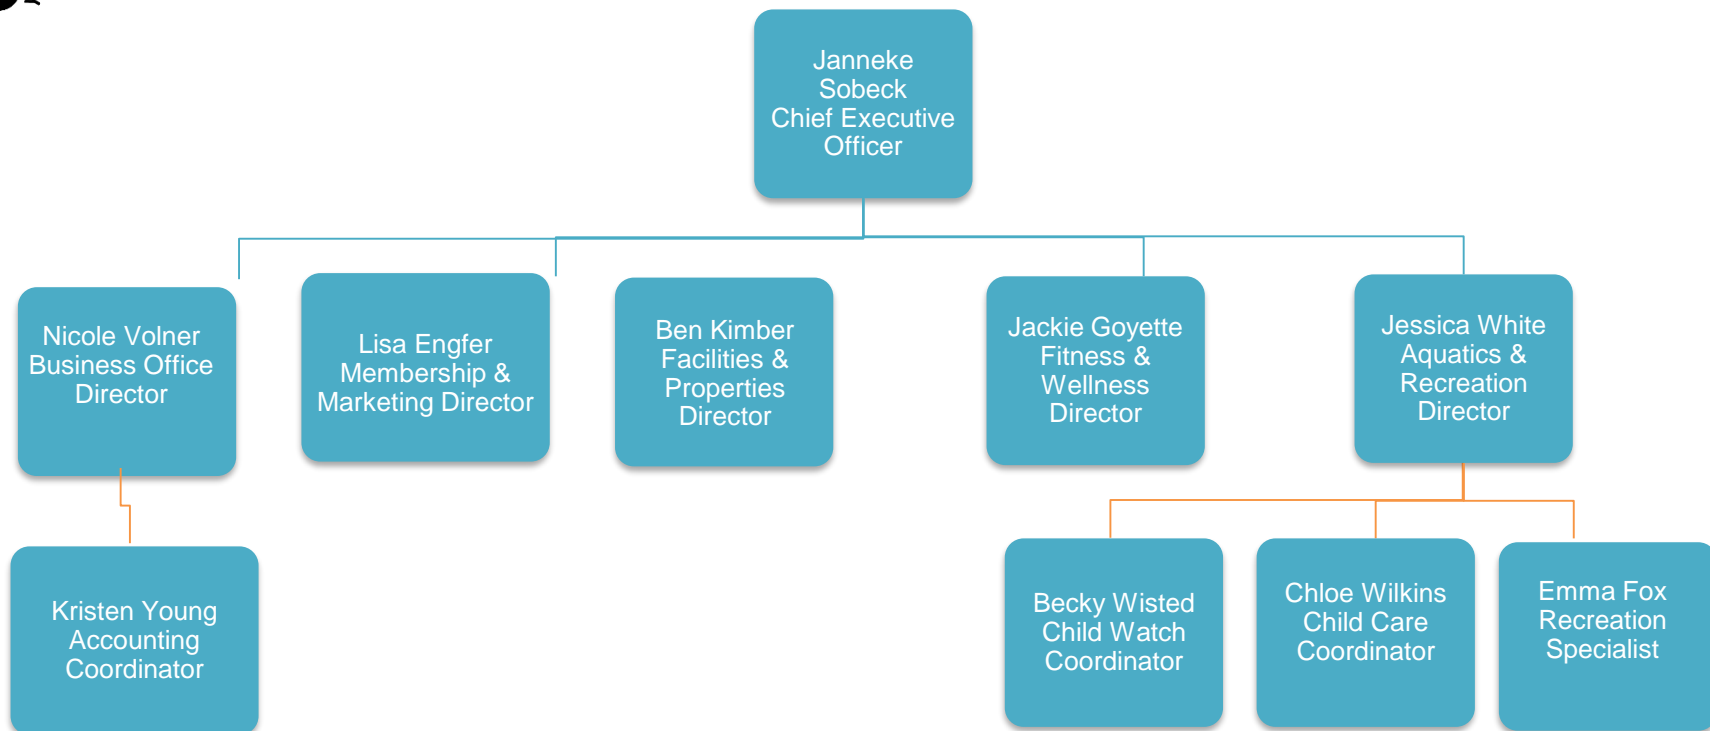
Janneke Sobeck Chief Executive Officer

Nicole Volner Business Office Director

Lisa Engfer Membership & Marketing Director

Ben Kimber Facilities & Properties Director

Jackie Goyette Fitness & Wellness Director

Jessica White Aquatics & Recreation Director

Kristen Young Accounting Coordinator

Becky Wisted Child Watch Coordinator

Chloe Wilkins Child Care Coordinator

Emma Fox Recreation Specialist